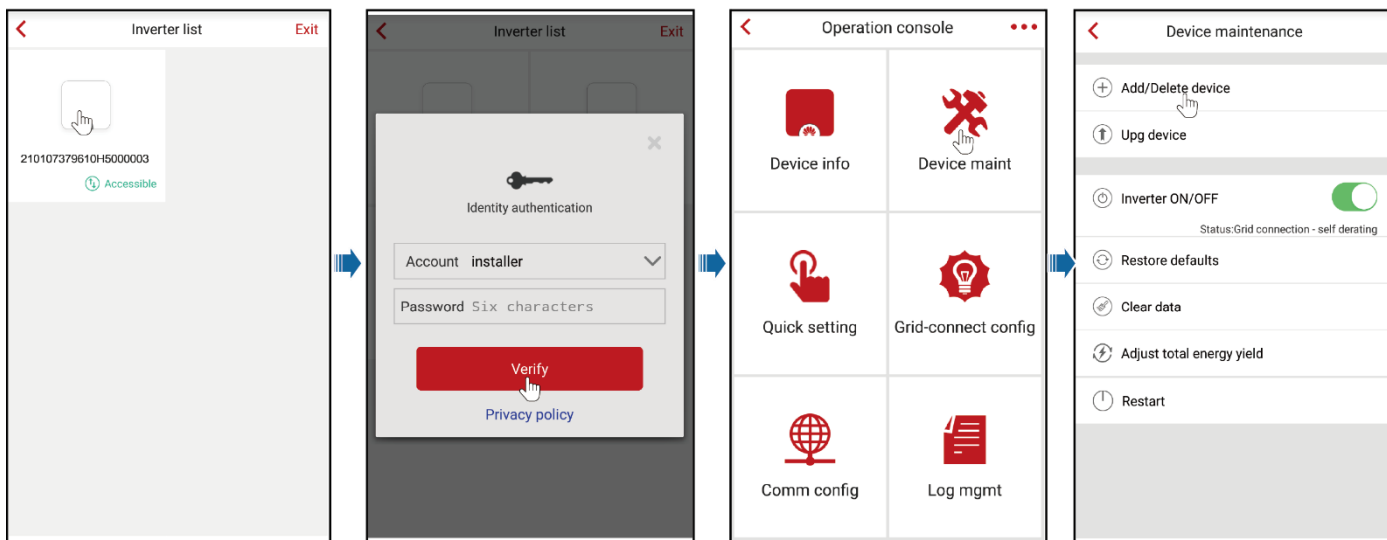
Inverter list
Exit

210107379610H5000003
Accessible

Inverter list
Exit

Identity authentication

Account installer

Password Six characters

Verify

Privacy policy

Operation console

Device info

Device maint

Quick setting

Grid-connect config

Comm config

Log mgmt

Device maintenance

Add/Delete device

Upg device

Inverter ON/OFF

Status:Grid connection - self derating

Restore defaults

Clear data

Adjust total energy yield

Restart